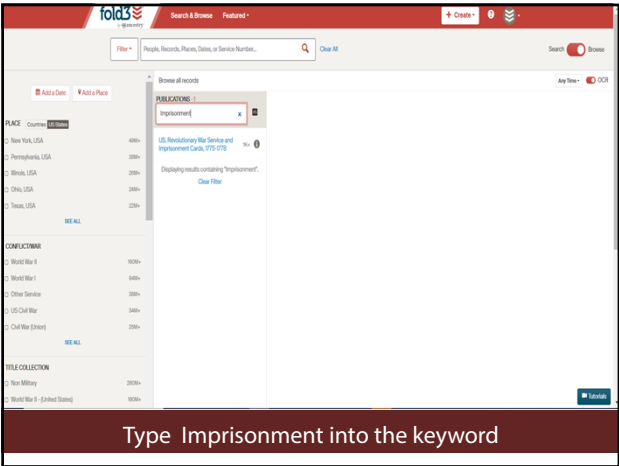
fold3 by ancestry

Search & Browse Featured

+ Create

Filter

People, Records, Places, Dates, or Service Number...

Clear All

Search Browse

Add a Date Add a Place

PLACE Countries US States

New York, USA 40M+
Pennsylvania, USA 30M+
Illinois, USA 28M+
Ohio, USA 24M+
Texas, USA 22M+

SEE ALL

CONFLICT/WAR

World War II 160M+
World War I 64M+
Other Service 38M+
US Civil War 34M+
Civil War (Union) 25M+

SEE ALL

TITLE COLLECTION

Non Military 280M+
World War II - (United States) 180M+

Browse all records

Any Time OCR

PUBLICATIONS

Imprisonment x

U.S., Revolutionary War Service and Imprisonment Cards, 1775-1778 1K+

Displaying results containing "Imprisonment".

Clear Filter

Tutorials

Type Imprisonment into the keyword